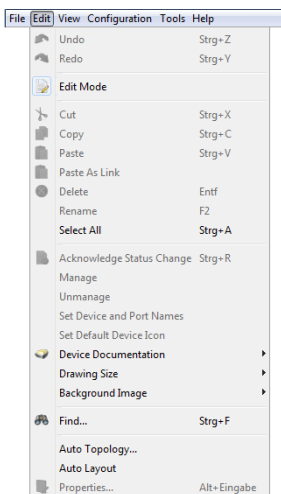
File Edit View Configuration Tools Help

Undo Strg+Z
Redo Strg+Y

Edit Mode

Cut Strg+X
Copy Strg+C
Paste Strg+V
Paste As Link
Delete Entf
Rename F2
Select All Strg+A

Acknowledge Status Change Strg+R
Manage
Unmanage
Set Device and Port Names
Set Default Device Icon
Device Documentation
Drawing Size
Background Image

Find... Strg+F

Auto Topology...
Auto Layout

Properties... Alt+Eingabe